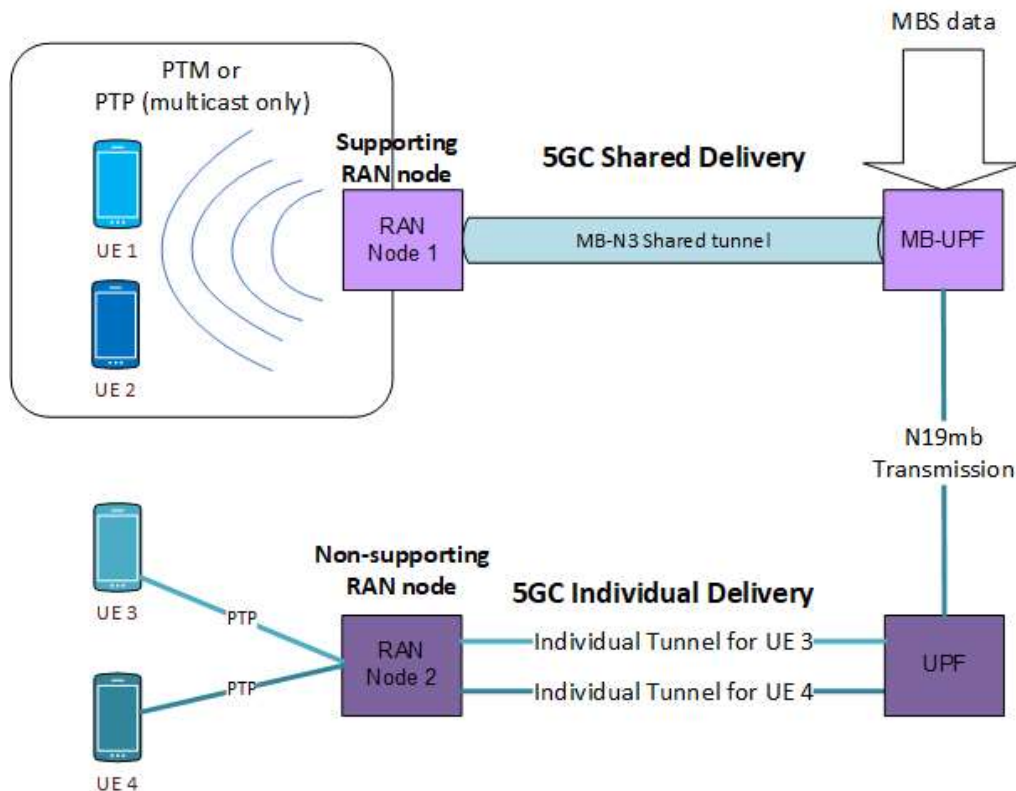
MBS data

PTM or
PTP (multicast only)

UE 1

UE 2

Supporting
RAN node

5GC Shared Delivery

RAN
Node 1

MB-N3 Shared tunnel

MB-UPF

N19mb
Transmission

UE 3

UE 4

PTP

PTP

Non-supporting
RAN node

5GC Individual Delivery

RAN
Node 2

Individual Tunnel for UE 3

Individual Tunnel for UE 4

UPF